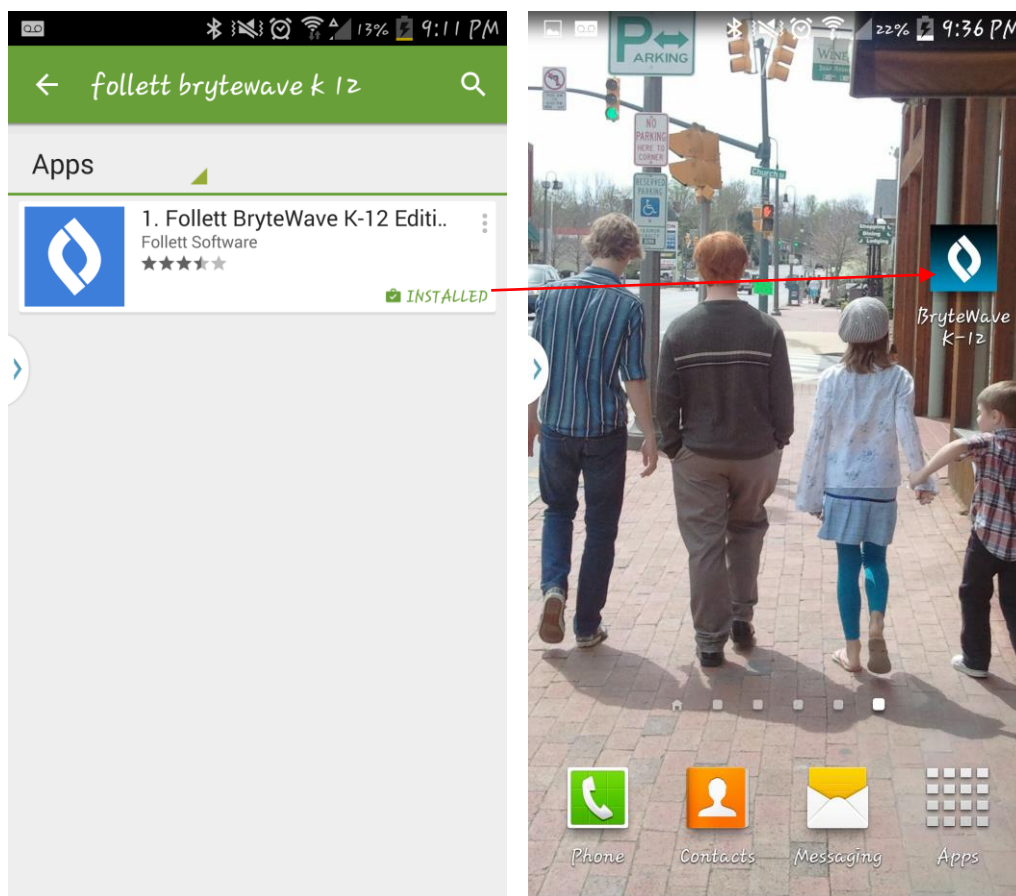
13% 9:11 PM

follett brytewave k 12

Apps

1. Follett BryteWave K-12 Editi..
Follett Software

INSTALLED

22% 9:36 PM

PARKING

NO PARKING HERE TO CORNER

RESERVED PARKING

Church St

BryteWave K-12

Phone

Contacts

Messaging

Apps